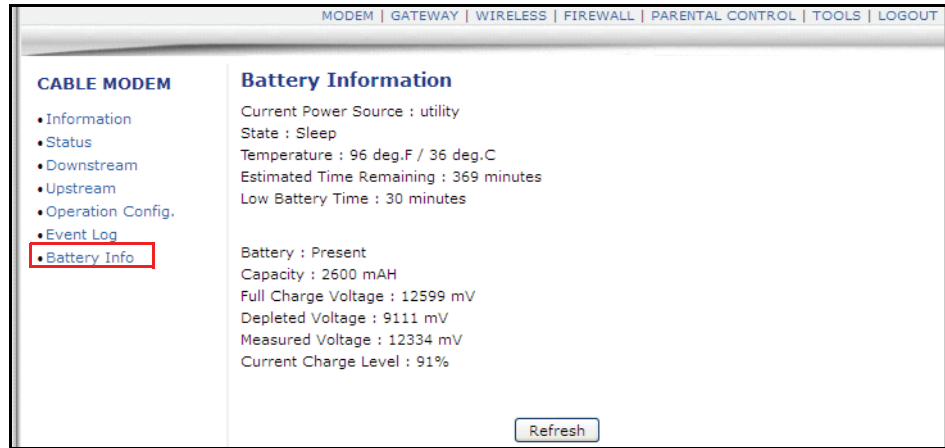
MODEM | GATEWAY | WIRELESS | FIREWALL | PARENTAL CONTROL | TOOLS | LOGOUT

CABLE MODEM

• Information
• Status
• Downstream
• Upstream
• Operation Config.
• Event Log
• Battery Info

Battery Information

Current Power Source : utility
State : Sleep
Temperature : 96 deg.F / 36 deg.C
Estimated Time Remaining : 369 minutes
Low Battery Time : 30 minutes

Battery : Present
Capacity : 2600 mAH
Full Charge Voltage : 12599 mV
Depleted Voltage : 9111 mV
Measured Voltage : 12334 mV
Current Charge Level : 91%

Refresh